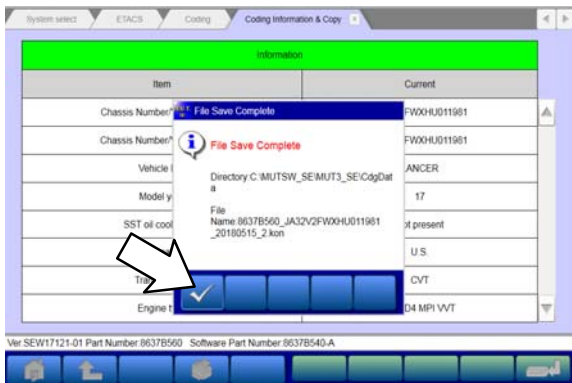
System select ETACS Coding Coding Information & Copy

Information

| Item | Current |
|---|---|
| Chassis Number | FWXHU011981 |
| Chassis Number | FWXHU011981 |
| Vehicle | ANCER |
| Model y | 17 |
| SST oil cool | ot present |
| | U.S. |
| Tra | CVT |
| Engine t | D4 MPI VVT |

File Save Complete

File Save Complete

Directory:C:\MUTSW_SE\MUT3_SE\CdgData

File Name:8637B560_JA32V2FWXHU011981_20180515_2.kon

Ver.SEW17121-01 Part Number:8637B560 Software Part Number:8637B540-A